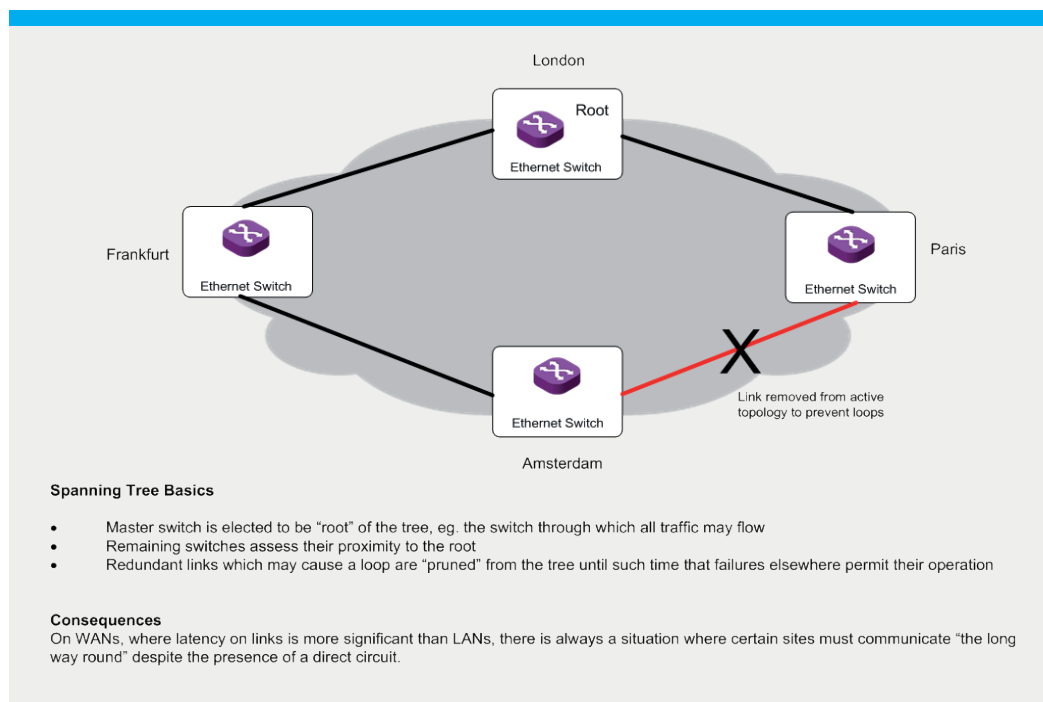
London

Root

Ethernet Switch

Frankfurt

Ethernet Switch

Paris

Ethernet Switch

X

Ethernet Switch

Link removed from active topology to prevent loops

Amsterdam

**Spanning Tree Basics**

- Master switch is elected to be “root” of the tree, eg. the switch through which all traffic may flow
- Remaining switches assess their proximity to the root
- Redundant links which may cause a loop are “pruned” from the tree until such time that failures elsewhere permit their operation

**Consequences**
On WANs, where latency on links is more significant than LANs, there is always a situation where certain sites must communicate “the long way round” despite the presence of a direct circuit.